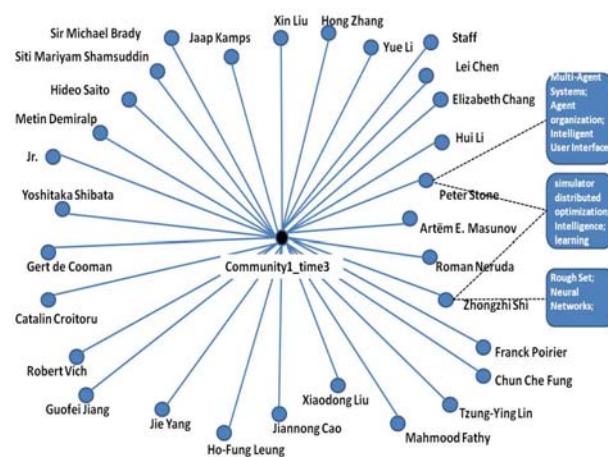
Sir Michael Brady
Jaap Kamps
Xin Liu
Hong Zhang
Yue Li
Staff
Siti Mariyam Shamsuddin
Lei Chen
Hideo Saito
Elizabeth Chang
Metin Demiralp
Hui Li
Jr.
Peter Stone
Yoshitaka Shibata
Artëm E. Masunov
Community1_time3
Gert de Cooman
Roman Neruda
Zhongzhi Shi
Catalin Croitoru
Franck Poirier
Robert Vich
Chun Che Fung
Guofei Jiang
Xiaodong Liu
Tzung-Ying Lin
Jie Yang
Jiannong Cao
Mahmood Fathy
Ho-Fung Leung

Multi-Agent Systems; Agent organization; Intelligent User Interface

simulator distributed optimization; Intelligence; learning

Rough Set; Neural Networks;